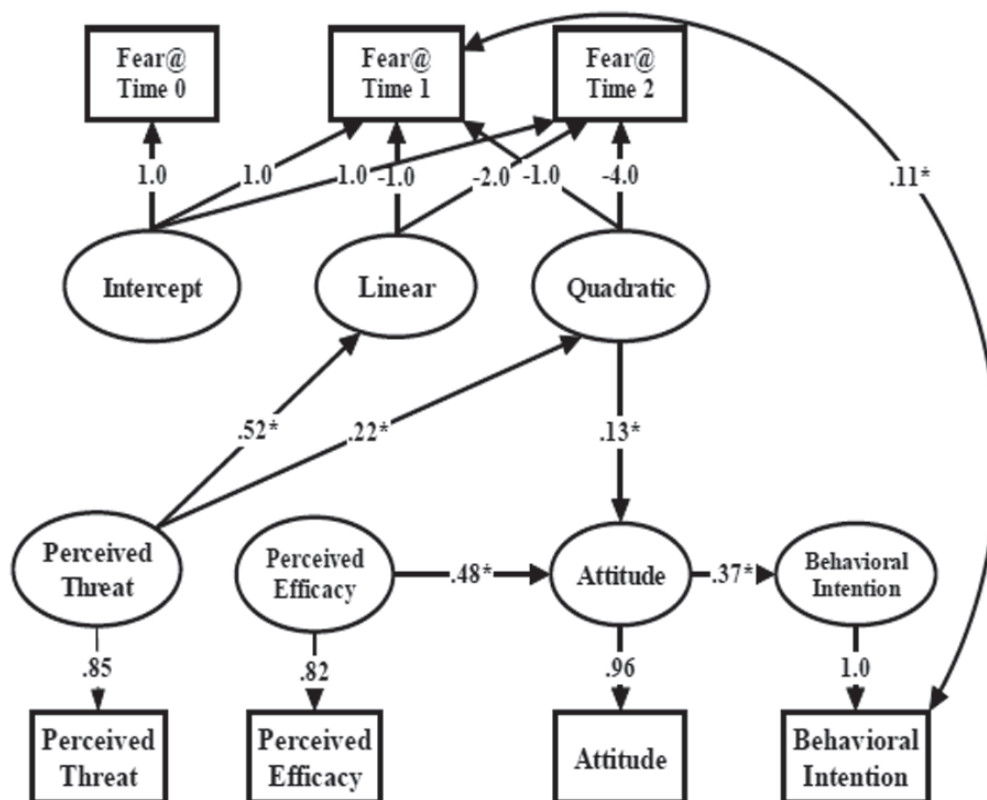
Fear@ Time 0

Fear@ Time 1

Fear@ Time 2

.11*

1.0

1.0

1.0

-1.0

-2.0

-1.0

-4.0

Intercept

Linear

Quadratic

.52*

.22*

.13*

Perceived Threat

Perceived Efficacy

.48*

Attitude

.37*

Behavioral Intention

.85

.82

.96

1.0

Perceived Threat

Perceived Efficacy

Attitude

Behavioral Intention